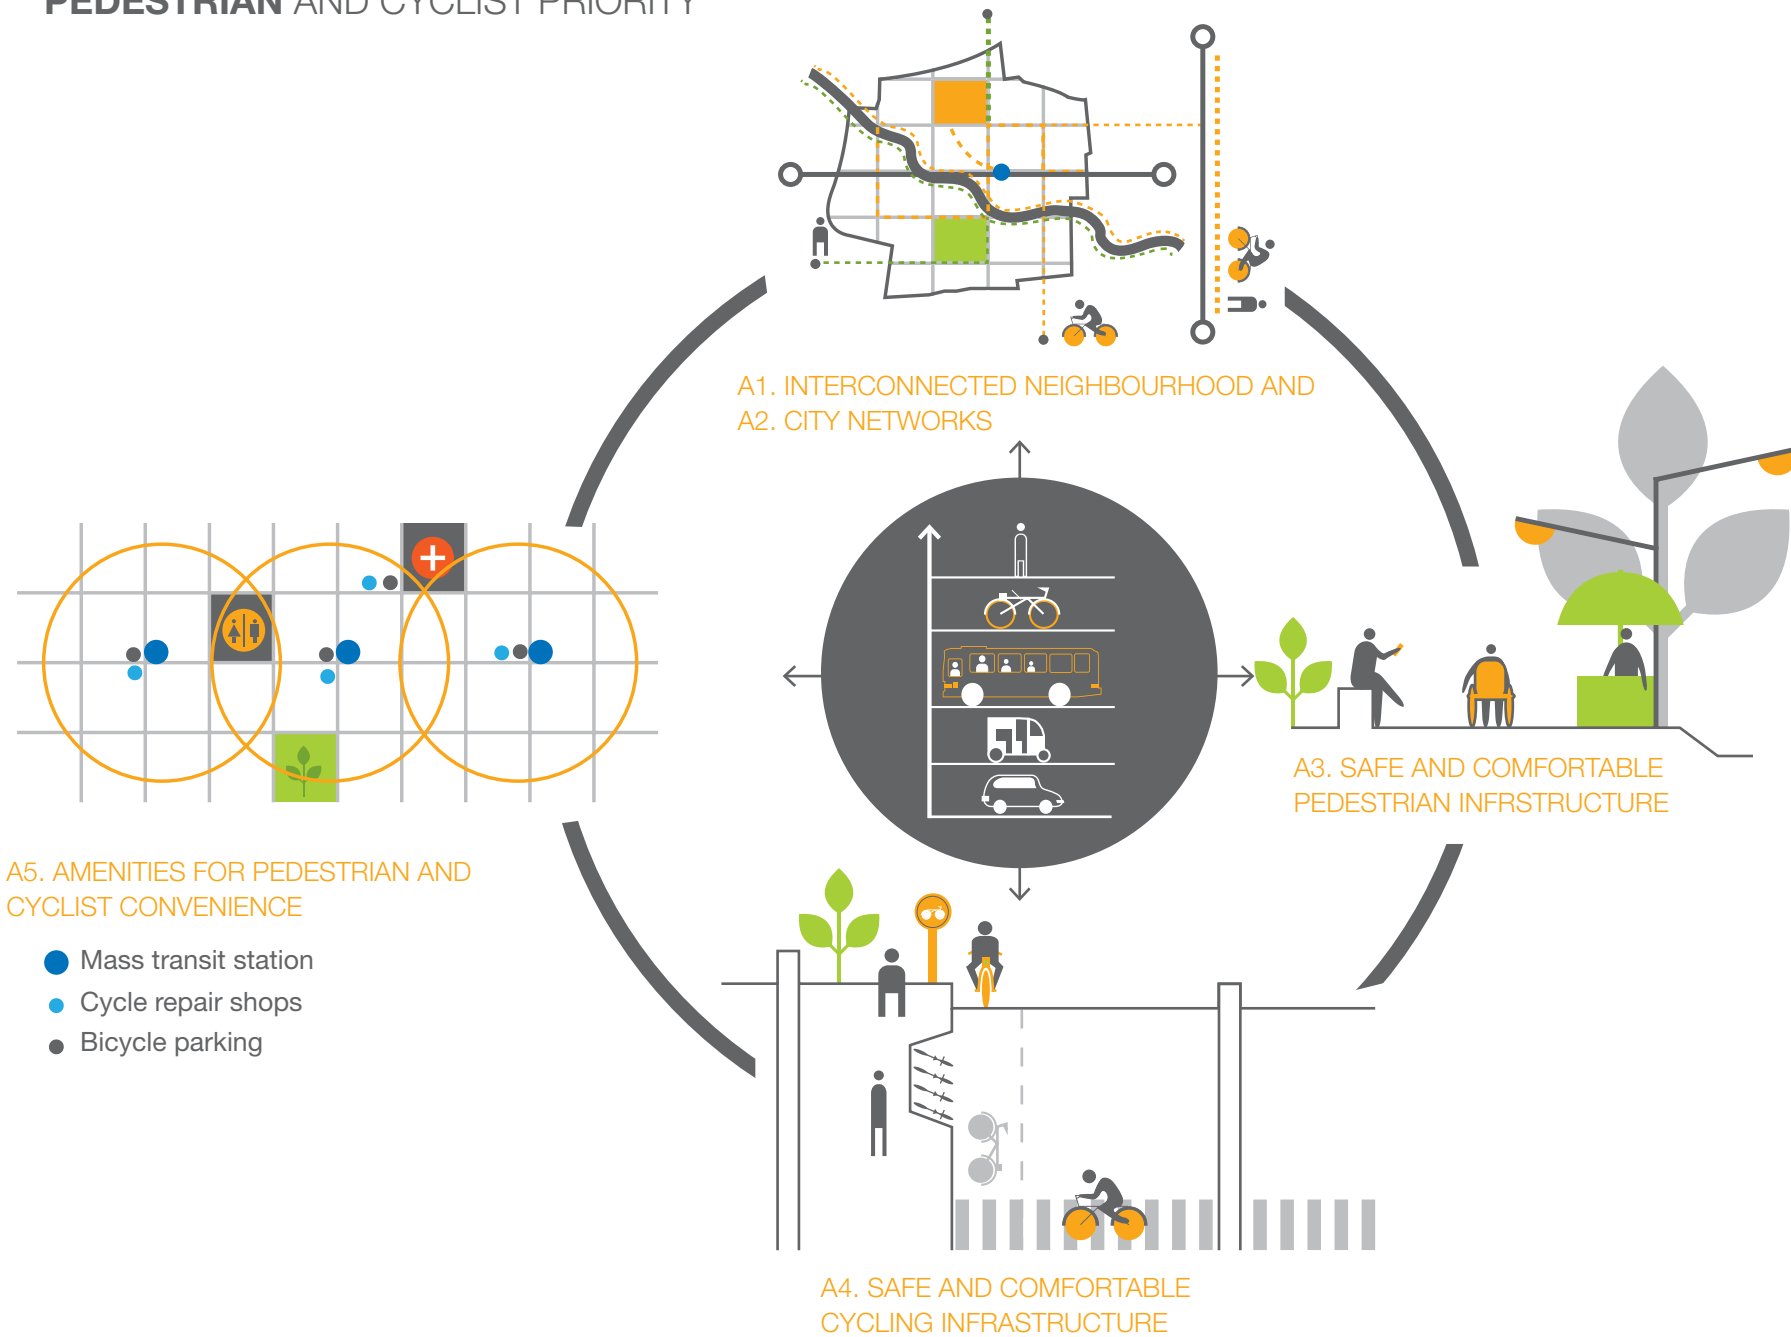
PEDESTRIAN AND CYCLIST PRIORITY

A1. INTERCONNECTED NEIGHBOURHOOD AND
A2. CITY NETWORKS

A3. SAFE AND COMFORTABLE PEDESTRIAN INFRSTRUCTURE

A5. AMENITIES FOR PEDESTRIAN AND CYCLIST CONVENIENCE

Mass transit station
Cycle repair shops
Bicycle parking

A4. SAFE AND COMFORTABLE CYCLING INFRASTRUCTURE